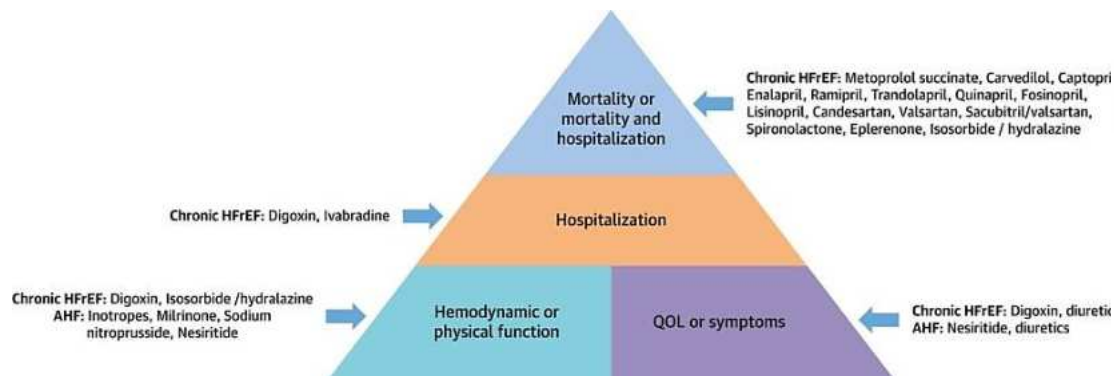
Mortality or mortality and hospitalization

Chronic HFrEF: Metoprolol succinate, Carvedilol, Captopri Enalapril, Ramipril, Trandolapril, Quinapril, Fosinopril, Lisinopril, Candesartan, Valsartan, Sacubitril/valsartan, Spironolactone, Eplerenone, Isosorbide / hydralazine

Chronic HFrEF: Digoxin, Ivabradine

Hospitalization

Chronic HFrEF: Digoxin, Isosorbide /hydralazine
AHF: Inotropes, Milrinone, Sodium nitroprusside, Nesiritide

Hemodynamic or physical function

QOL or symptoms

Chronic HFrEF: Digoxin, diuretic
AHF: Nesiritide, diuretics